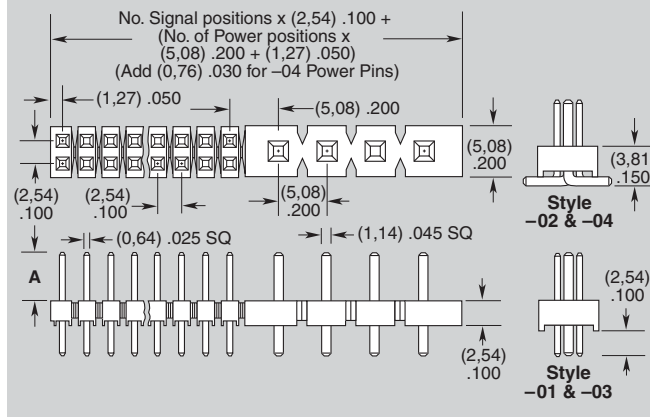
No. Signal positions x (2,54) .100 + (No. of Power positions x (5,08) .200 + (1,27) .050) (Add (0,76) .030 for –04 Power Pins)

(1,27) .050

(5,08) .200

(5,08) .200

(3,81) .150

(2,54) .100

(2,54) .100

(5,08) .200

Style –02 & –04

(0,64) .025 SQ

(1,14) .045 SQ

A

(2,54) .100

(2,54) .100

Style –01 & –03